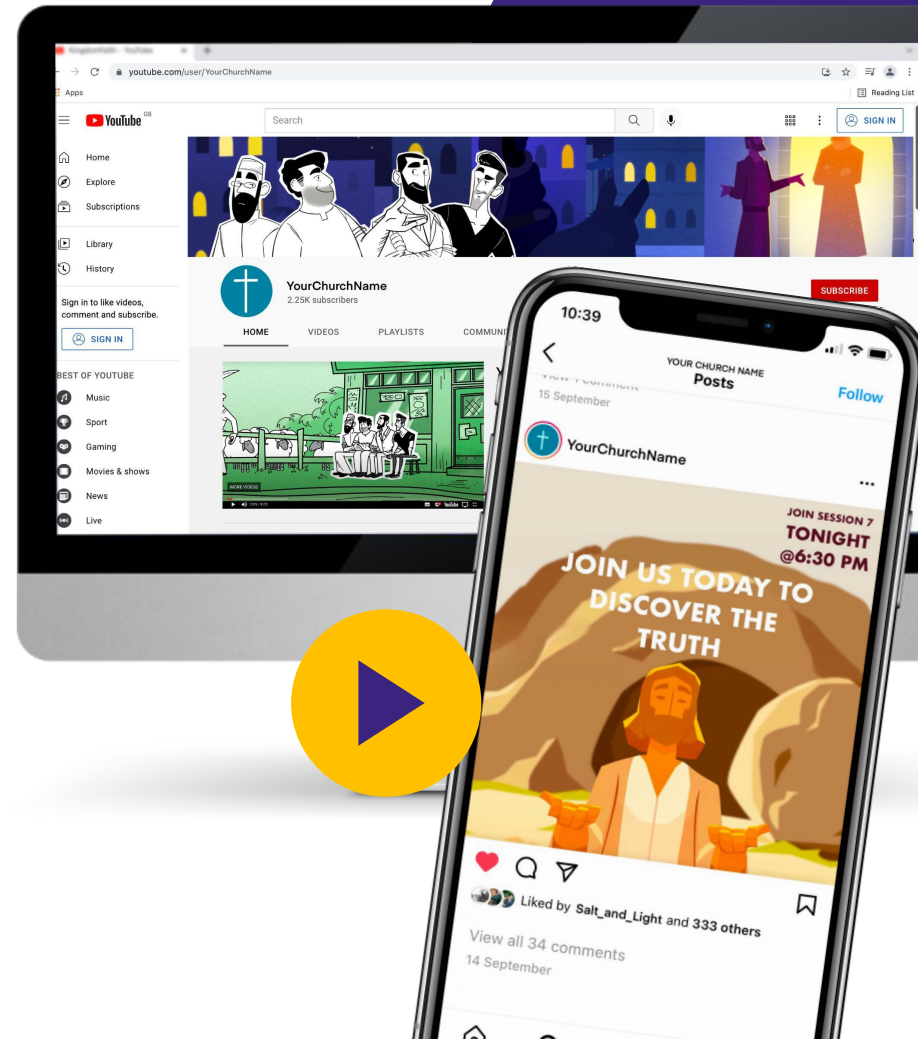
KingdomFaith - YouTube

youtube.com/user/YourChurchName

Apps

Reading List

YouTube GB

Search

SIGN IN

Home

Explore

Subscriptions

Library

History

Sign in to like videos, comment and subscribe.

SIGN IN

BEST OF YOUTUBE

Music

Sport

Gaming

Movies & shows

News

Live

YourChurchName
2.25K subscribers

SUBSCRIBE

HOME

VIDEOS

PLAYLISTS

COMMUNI

MORE VIDEOS

10:39

YOUR CHURCH NAME
Posts

Follow

15 September

YourChurchName

JOIN SESSION 7
TONIGHT
@6:30 PM

JOIN US TODAY TO DISCOVER THE TRUTH

Liked by Salt_and_Light and 333 others

View all 34 comments

14 September